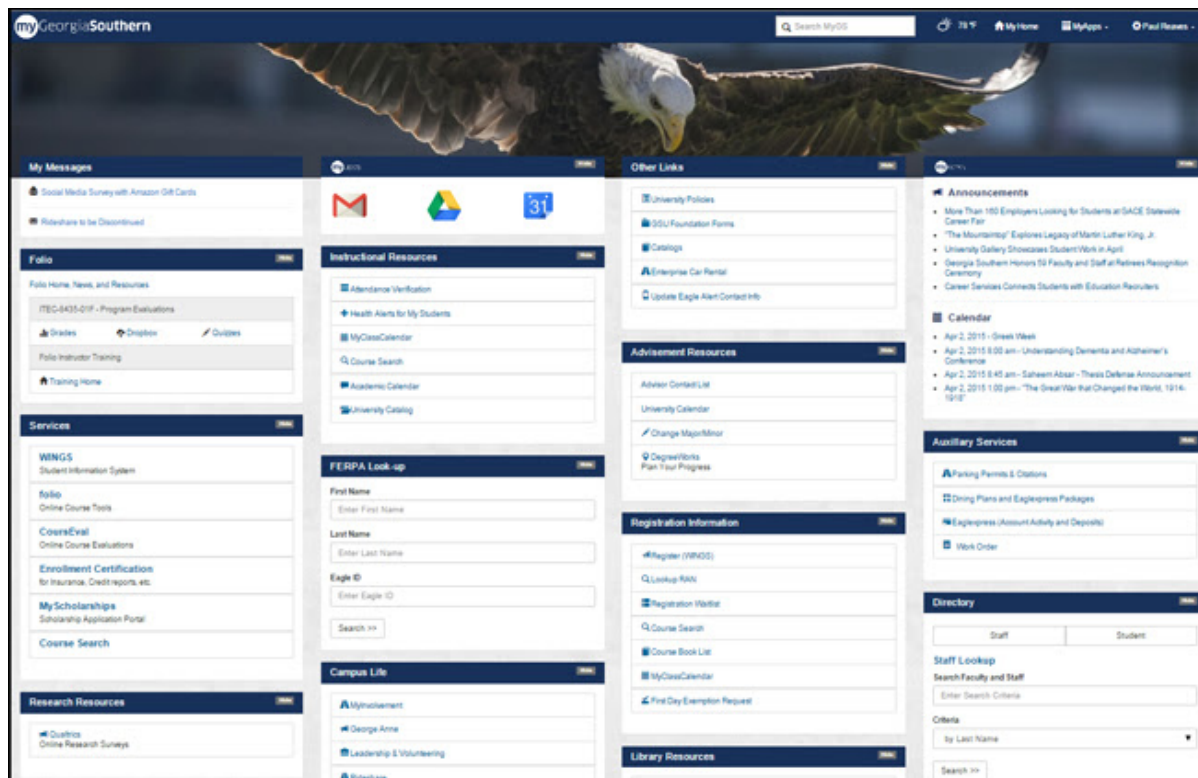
myGeorgiaSouthern

Search MyGS

78°F My Home MyApps Paul Reaves

My Messages

Social Media Survey with Amazon Gift Cards

Rideshare to be Discontinued

Folio

Folio Home, News, and Resources

ITEC-8435-01F - Program Evaluations

Grades Dropbox Quizzes

Folio Instructor Training

Training Home

Services

WINGS
Student Information System

folio
Online Course Tools

CoursEval
Online Course Evaluations

Enrollment Certification
for Insurance, Credit reports, etc.

MyScholarships
Scholarship Application Portal

Course Search

Research Resources

Qualtrics
Online Research Surveys

Instructional Resources

Attendance Verification

Health Alerts for My Students

MyClassCalendar

Course Search

Academic Calendar

University Catalog

FERPA Look-up

First Name

Enter First Name

Last Name

Enter Last Name

Eagle ID

Enter Eagle ID

Search >>

Campus Life

MyInvolvement

George Anne

Leadership & Volunteering

Other Links

University Policies

GSU Foundation Forms

Catalogs

Enterprise Car Rental

Update Eagle Alert Contact Info

Advisement Resources

Advisor Contact List

University Calendar

Change Major/Minor

DegreeWorks
Plan Your Progress

Registration Information

Register (WINGS)

Lookup RAN

Registration Waitlist

Course Search

Course Book List

MyClassCalendar

First Day Exemption Request

Library Resources

Announcements

More Than 160 Employers Looking for Students at GACE Statewide Career Fair

"The Mountaintop" Explores Legacy of Martin Luther King, Jr.

University Gallery Showcases Student Work in April

Georgia Southern Honors 59 Faculty and Staff at Retirees Recognition Ceremony

Career Services Connects Students with Education Recruiters

Calendar

Apr 2, 2015 - Greek Week

Apr 2, 2015 8:00 am - Understanding Dementia and Alzheimer's Conference

Apr 2, 2015 8:45 am - Saheem Absar - Thesis Defense Announcement

Apr 2, 2015 1:00 pm - "The Great War that Changed the World, 1914-1918"

Auxiliary Services

Parking Permits & Citations

Dining Plans and Eaglexpress Packages

Eaglexpress (Account Activity and Deposits)

Work Order

Directory

Staff Student

Staff Lookup

Search Faculty and Staff

Enter Search Criteria

Criteria

by Last Name

Search >>